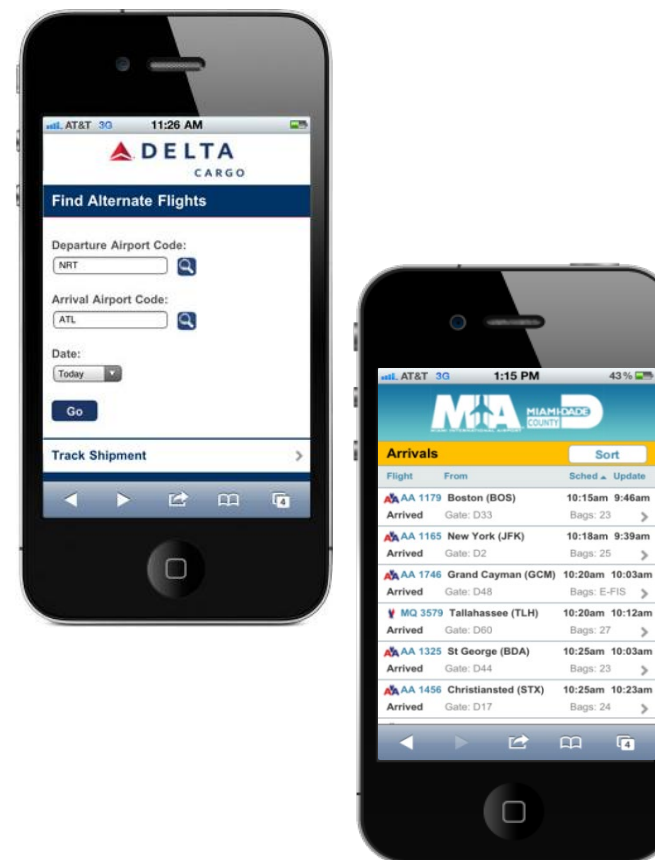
AT&T 3G 11:26 AM

DELTA
CARGO

Find Alternate Flights

Departure Airport Code:
NRT

Arrival Airport Code:
ATL

Date:
Today

Go

Track Shipment

4

AT&T 3G 1:15 PM 43%

MIA MIAMI-DADE COUNTY

Arrivals Sort

| Flight | From | Sched ▲ | Update |
|---|---|---|---|
| AA 1179 | Boston (BOS) | 10:15am | 9:46am |
| Arrived | Gate: D33 | Bags: 23 | |
| AA 1165 | New York (JFK) | 10:18am | 9:39am |
| Arrived | Gate: D2 | Bags: 25 | |
| AA 1746 | Grand Cayman (GCM) | 10:20am | 10:03am |
| Arrived | Gate: D48 | Bags: E-FIS | |
| MQ 3579 | Tallahassee (TLH) | 10:20am | 10:12am |
| Arrived | Gate: D60 | Bags: 27 | |
| AA 1325 | St George (BDA) | 10:25am | 10:03am |
| Arrived | Gate: D44 | Bags: 23 | |
| AA 1456 | Christiansted (STX) | 10:25am | 10:23am |
| Arrived | Gate: D17 | Bags: 24 | |

4